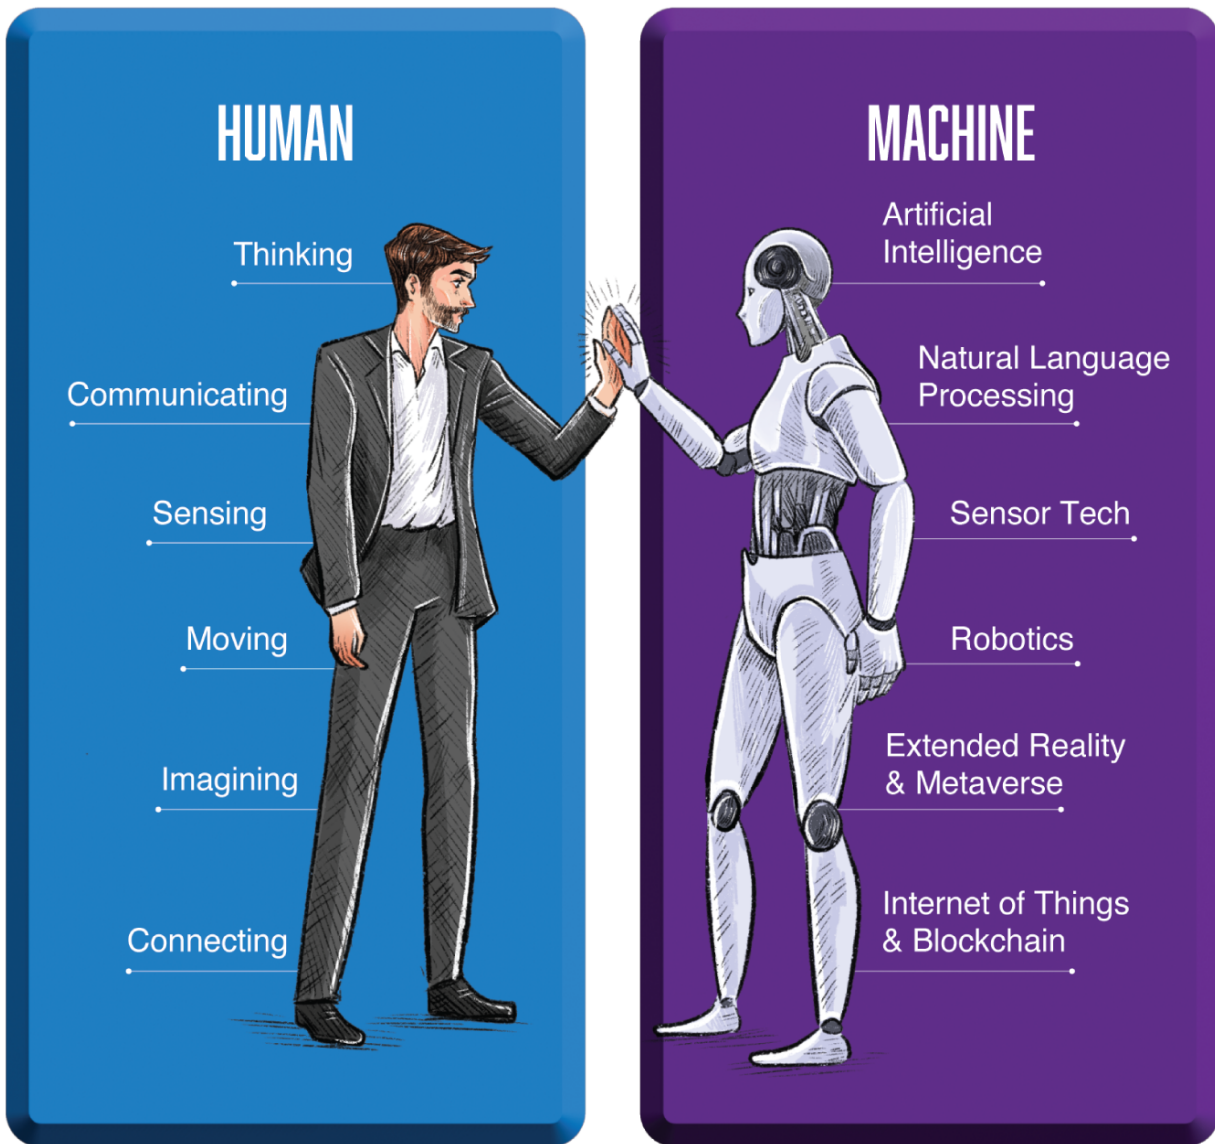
HUMAN

Thinking

Communicating

Sensing

Moving

Imagining

Connecting

MACHINE

Artificial Intelligence

Natural Language Processing

Sensor Tech

Robotics

Extended Reality & Metaverse

Internet of Things & Blockchain